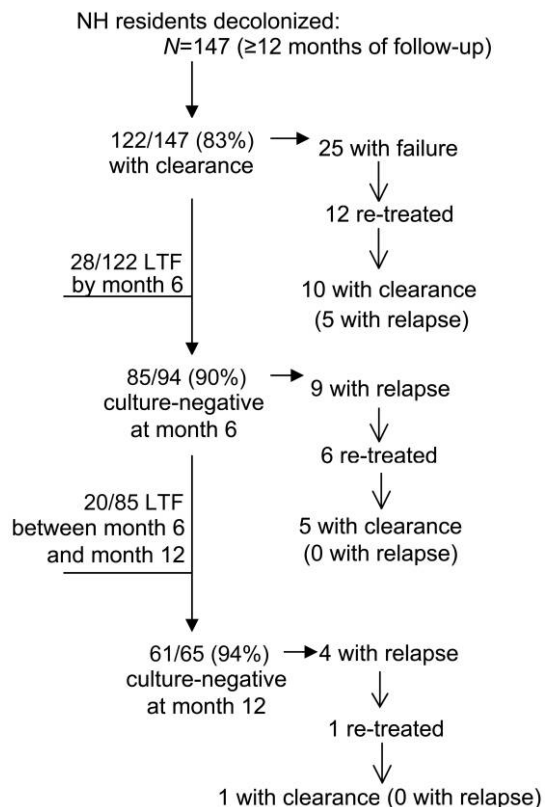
NH residents decolonized:
$N$=147 (≥12 months of follow-up)

122/147 (83%) with clearance

25 with failure

12 re-treated

10 with clearance (5 with relapse)

28/122 LTF by month 6

85/94 (90%) culture-negative at month 6

9 with relapse

6 re-treated

5 with clearance (0 with relapse)

20/85 LTF between month 6 and month 12

61/65 (94%) culture-negative at month 12

4 with relapse

1 re-treated

1 with clearance (0 with relapse)